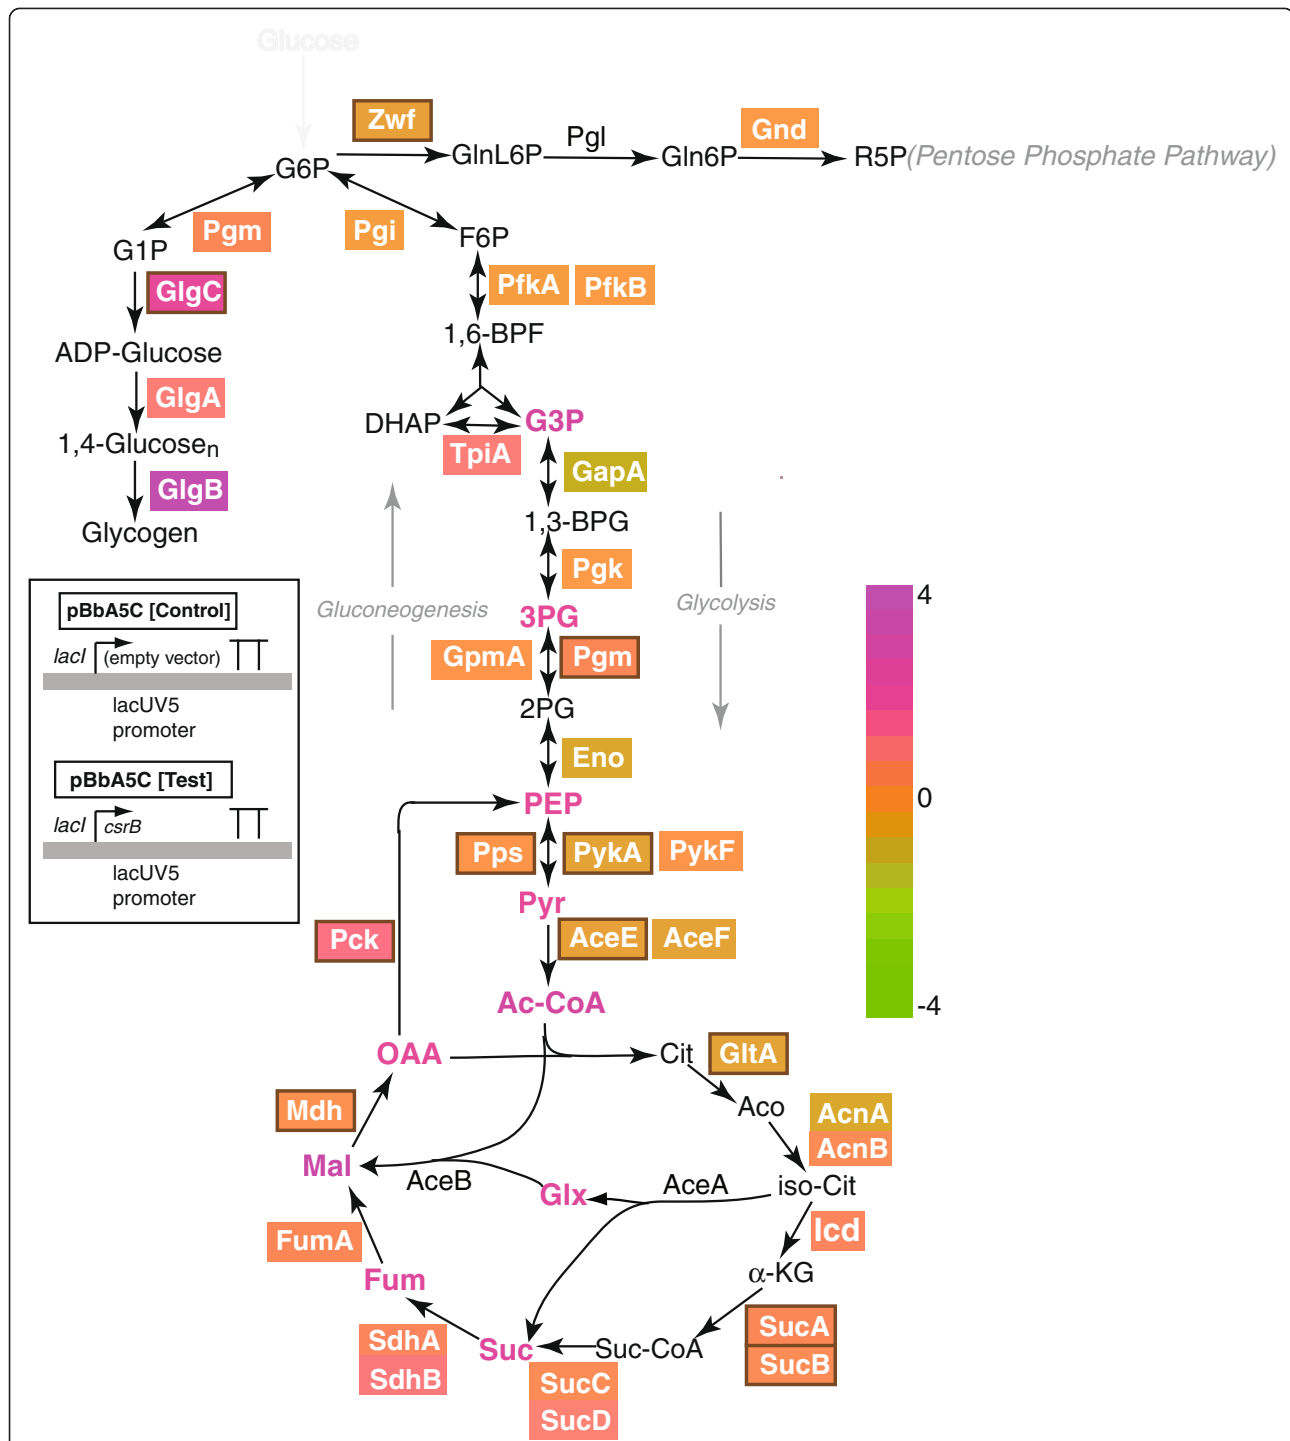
Glucose

Zwf

G6P

GlnL6P

Pgl

Gln6P

Gnd

R5P(Pentose Phosphate Pathway)

Pgm

Pgi

F6P

G1P

GlgC

PfkA

PfkB

1,6-BPF

ADP-Glucose

GlgA

1,4-Glucose$_n$

DHAP

G3P

TpiA

GapA

GlgB

Glycogen

1,3-BPG

Pgk

pBbA5C [Control]

lacI

(empty vector)

lacUV5 promoter

Gluconeogenesis

Glycolysis

4

3PG

GpmA

Pgm

2PG

Eno

0

pBbA5C [Test]

lacI

csrB

lacUV5 promoter

PEP

Pps

PykA

PykF

Pyr

Pck

AceE

AceF

-4

Ac-CoA

OAA

Cit

GltA

Mdh

Aco

AcnA

AcnB

Mal

AceB

Glx

AceA

iso-Cit

Icd

FumA

Fum

$\alpha$-KG

SdhA

SdhB

Suc

Suc-CoA

SucA

SucB

SucC

SucD